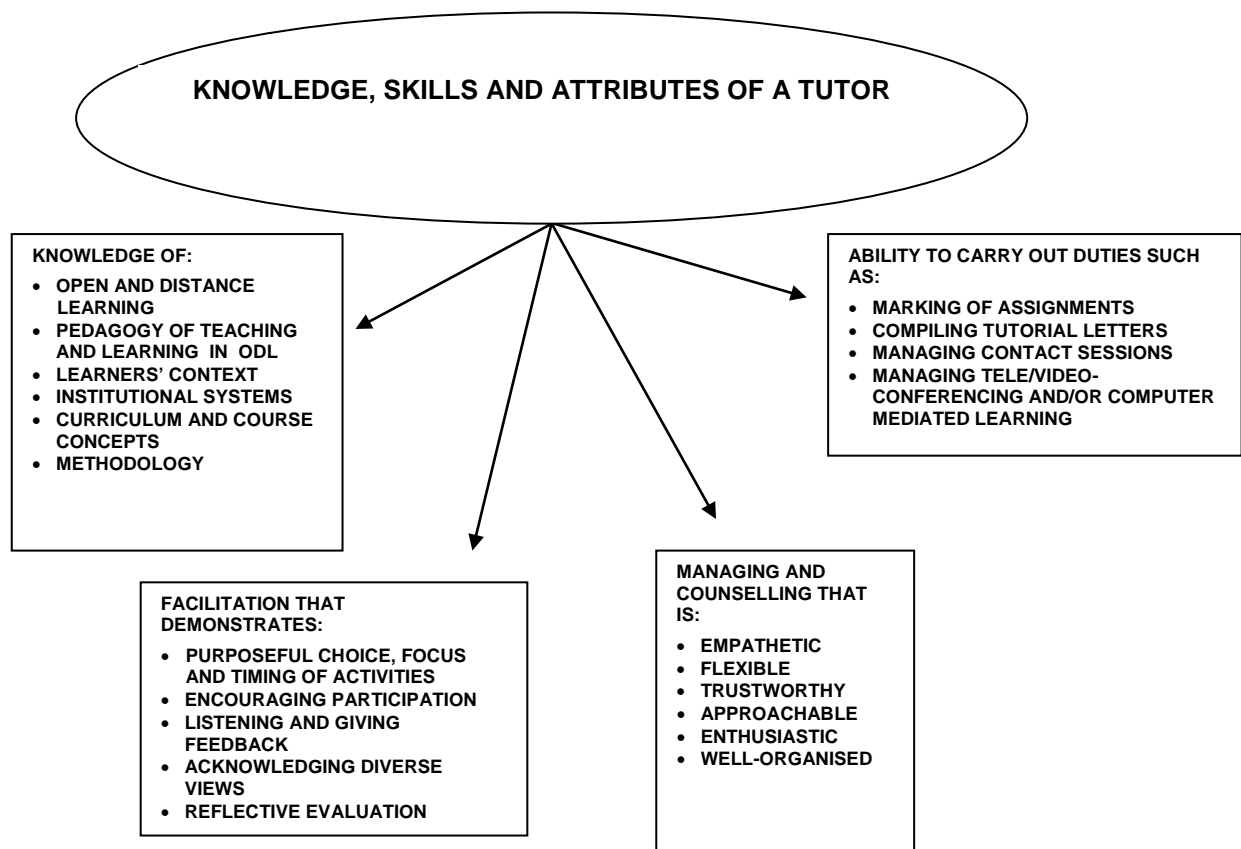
KNOWLEDGE, SKILLS AND ATTRIBUTES OF A TUTOR

KNOWLEDGE OF:
- OPEN AND DISTANCE LEARNING
- PEDAGOGY OF TEACHING AND LEARNING IN ODL
- LEARNERS' CONTEXT
- INSTITUTIONAL SYSTEMS
- CURRICULUM AND COURSE CONCEPTS
- METHODOLOGY

ABILITY TO CARRY OUT DUTIES SUCH AS:
- MARKING OF ASSIGNMENTS
- COMPILING TUTORIAL LETTERS
- MANAGING CONTACT SESSIONS
- MANAGING TELE/VIDEO-CONFERENCING AND/OR COMPUTER MEDIATED LEARNING

FACILITATION THAT DEMONSTRATES:
- PURPOSEFUL CHOICE, FOCUS AND TIMING OF ACTIVITIES
- ENCOURAGING PARTICIPATION
- LISTENING AND GIVING FEEDBACK
- ACKNOWLEDGING DIVERSE VIEWS
- REFLECTIVE EVALUATION

MANAGING AND COUNSELLING THAT IS:
- EMPATHETIC
- FLEXIBLE
- TRUSTWORTHY
- APPROACHABLE
- ENTHUSIASTIC
- WELL-ORGANISED